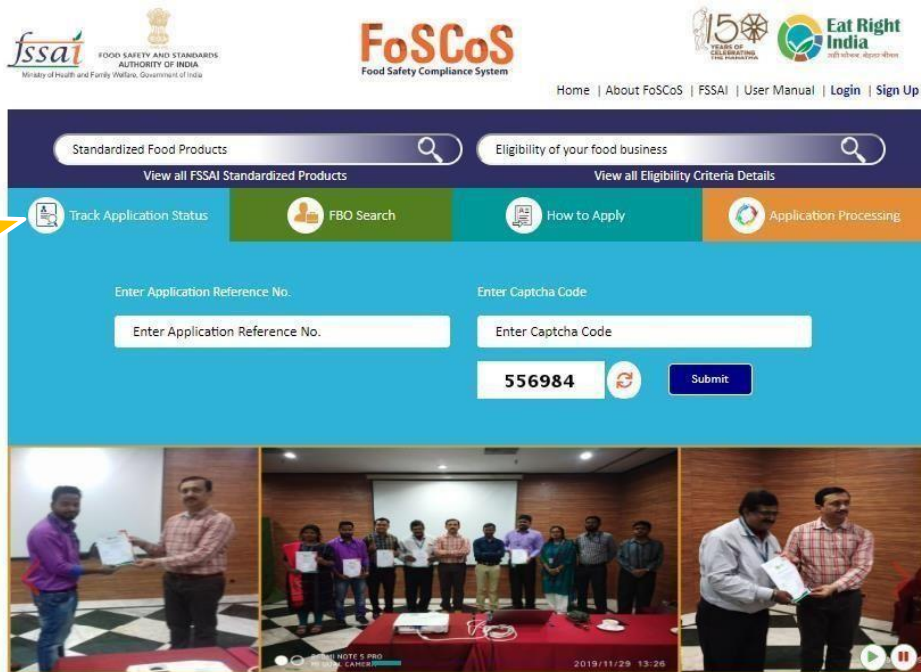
fssai
FOOD SAFETY AND STANDARDS AUTHORITY OF INDIA
Ministry of Health and Family Welfare, Government of India

FoSCoS
Food Safety Compliance System

150 YEARS OF CELEBRATING THE MAHATMA

Eat Right India
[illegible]

Home | About FoSCoS | FSSAI | User Manual | Login | Sign Up

Standardized Food Products
View all FSSAI Standardized Products

Eligibility of your food business
View all Eligibility Criteria Details

Track Application Status
FBO Search
How to Apply
Application Processing

Enter Application Reference No.
Enter Application Reference No.

Enter Captcha Code
Enter Captcha Code

556984

Submit

REDMI NOTE 5 PRO
MI DUAL CAMERA

2019/11/29 13:26